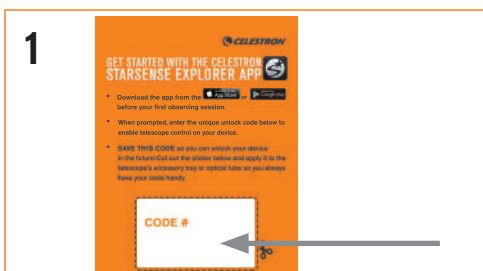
1

CELESTRON

GET STARTED WITH THE CELESTRON STARSENSE EXPLORER APP

• Download the app from the App Store or Google Play before your first observing session.

• When prompted, enter the unique unlock code below to enable telescope control on your device.

• SAVE THIS CODE so you can unlock your device in the future! Cut out the sticker below and apply it to the telescope's accessory tray or optical tube so you always have your code handy.

CODE #